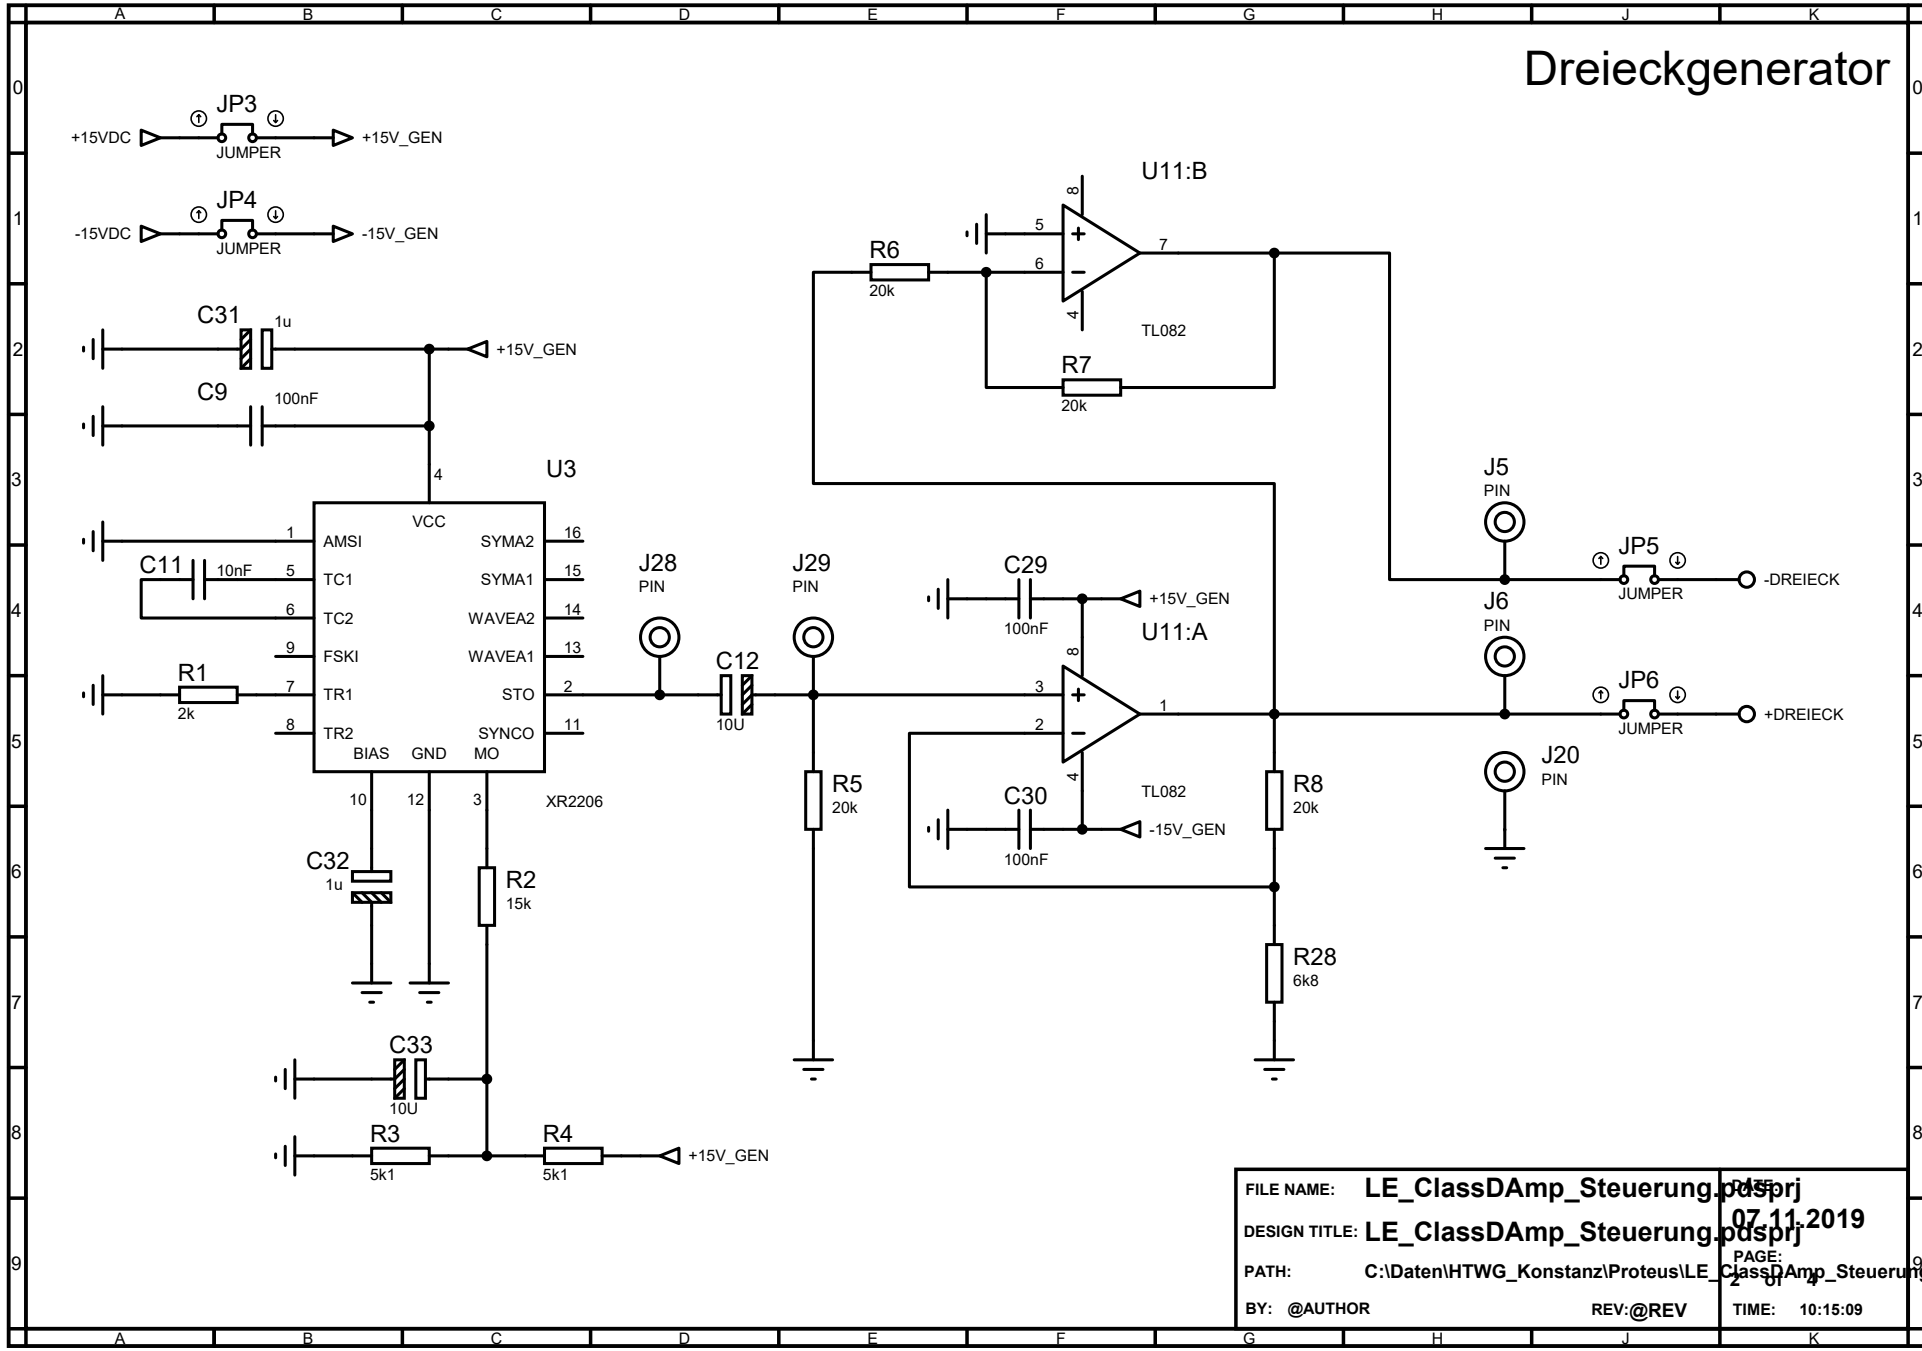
A B C D E F G H J K

0 1 2 3 4 5 6 7 8 9

Dreieckgenerator

JP3
+15VDC
JUMPER
+15V_GEN

JP4
-15VDC
JUMPER
-15V_GEN

C31
1u
+15V_GEN

C9
100nF

U3
4
VCC
1 AMSI
C11 10nF 5 TC1
6 TC2
9 FSKI
R1 2k 7 TR1
8 TR2
BIAS GND MO
16 SYMA2
15 SYMA1
14 WAVEA2
13 WAVEA1
2 STO
11 SYNCO
10 12 3
XR2206

C32
1u

R2
15k

C33
10U

R3
5k1

R4
5k1
+15V_GEN

J28
PIN

J29
PIN

C12
10U

R5
20k

U11:B
8
5
6
7
4
TL082
R6
20k
R7
20k

C29
100nF
+15V_GEN
U11:A
8
3
2
1
4
TL082
C30
100nF
-15V_GEN

R8
20k

R28
6k8

J5
PIN
JP5
JUMPER
-DREIECK

J6
PIN
JP6
JUMPER
+DREIECK

J20
PIN

FILE NAME: LE_ClassDAmp_Steuerung.pdsprj
DATE:
07.11.2019
DESIGN TITLE: LE_ClassDAmp_Steuerung.pdsprj
PAGE:
2 of 4
PATH: C:\Daten\HTWG_Konstanz\Proteus\LE_ClassDAmp_Steuerung
BY: @AUTHOR
REV:@REV
TIME: 10:15:09